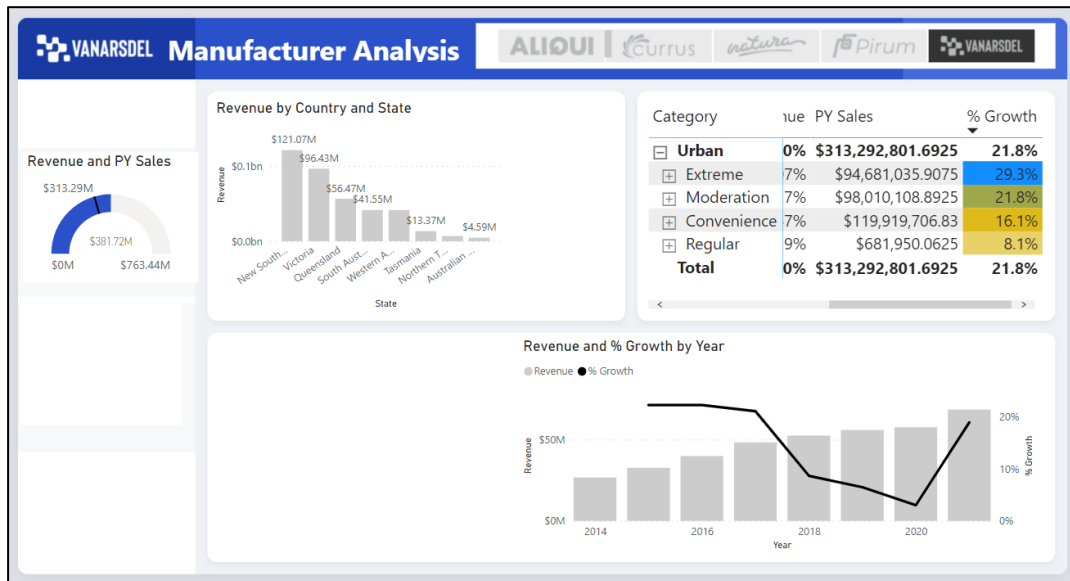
VANARSDEL Manufacturer Analysis

ALIQUI Currus natura Pirum VANARSDEL

Revenue and PY Sales

$313.29M

$381.72M

$0M $763.44M

Revenue by Country and State

$121.07M
$96.43M
$56.47M
$41.55M
$13.37M
$4.59M

$0.1bn
$0.0bn

Revenue

New South ... Victoria Queensland South Aust... Western A... Tasmania Northern T... Australian ...

State

| Category | ıue | PY Sales | % Growth |
|---|---|---|---|
| ⊟ Urban | 0% | $313,292,801.6925 | 21.8% |
| ⊞ Extreme | 7% | $94,681,035.9075 | 29.3% |
| ⊞ Moderation | 7% | $98,010,108.8925 | 21.8% |
| ⊞ Convenience | 7% | $119,919,706.83 | 16.1% |
| ⊞ Regular | 9% | $681,950.0625 | 8.1% |
| Total | 0% | $313,292,801.6925 | 21.8% |

Revenue and % Growth by Year

● Revenue ● % Growth

$50M
$0M

Revenue

20%
10%
0%

% Growth

2014 2016 2018 2020

Year